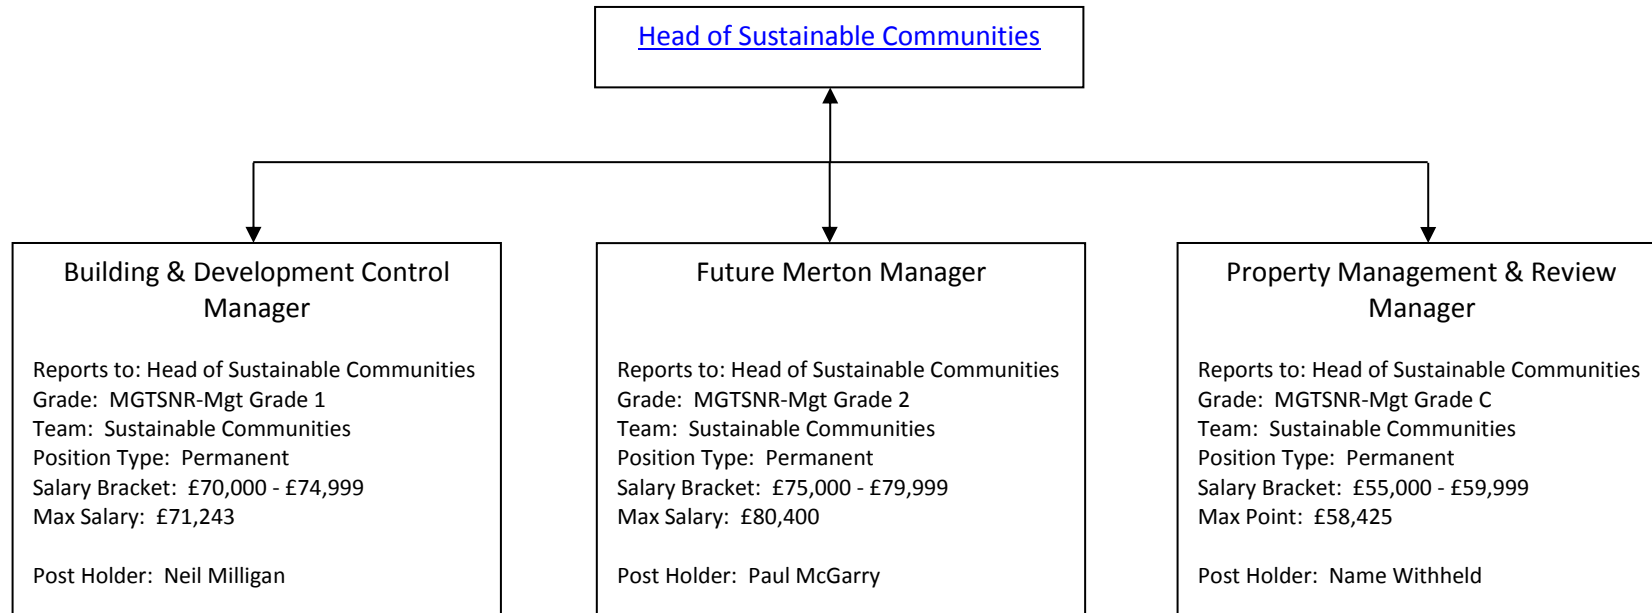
Head of Sustainable Communities

Building & Development Control Manager

Reports to: Head of Sustainable Communities
Grade: MGTSNR-Mgt Grade 1
Team: Sustainable Communities
Position Type: Permanent
Salary Bracket: £70,000 - £74,999
Max Salary: £71,243

Post Holder: Neil Milligan

Future Merton Manager

Reports to: Head of Sustainable Communities
Grade: MGTSNR-Mgt Grade 2
Team: Sustainable Communities
Position Type: Permanent
Salary Bracket: £75,000 - £79,999
Max Salary: £80,400

Post Holder: Paul McGarry

Property Management & Review Manager

Reports to: Head of Sustainable Communities
Grade: MGTSNR-Mgt Grade C
Team: Sustainable Communities
Position Type: Permanent
Salary Bracket: £55,000 - £59,999
Max Point: £58,425

Post Holder: Name Withheld